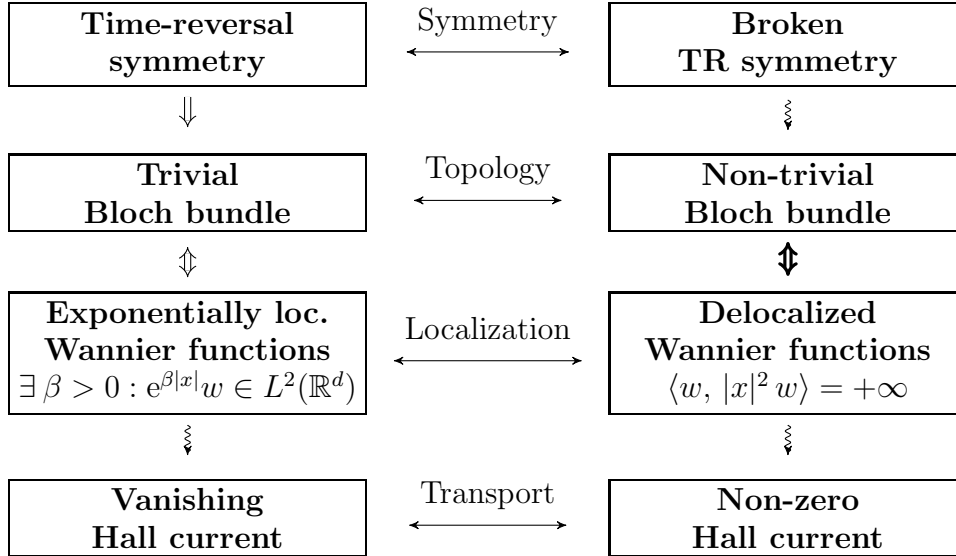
**Time-reversal symmetry**

Symmetry

**Broken TR symmetry**

**Trivial Bloch bundle**

Topology

**Non-trivial Bloch bundle**

**Exponentially loc. Wannier functions**
$\exists\, \beta > 0 : \mathrm{e}^{\beta|x|} w \in L^2(\mathbb{R}^d)$

Localization

**Delocalized Wannier functions**
$\langle w,\, |x|^2\, w \rangle = +\infty$

**Vanishing Hall current**

Transport

**Non-zero Hall current**